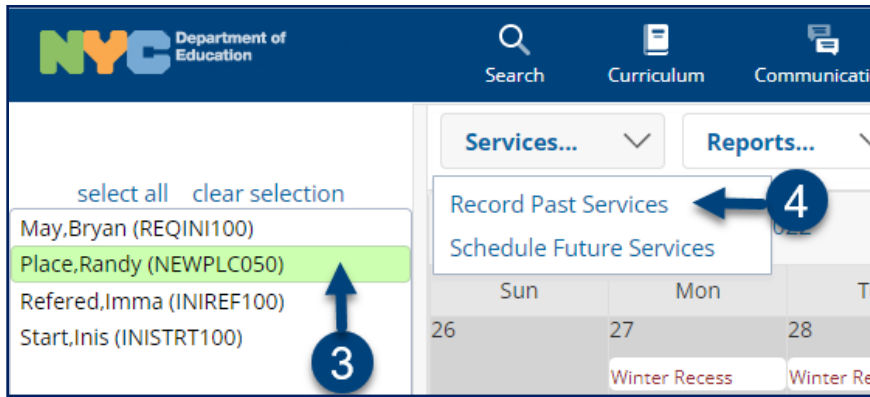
NYC Department of Education

Search
Curriculum
Communicati

select all clear selection
May,Bryan (REQINI100)
Place,Randy (NEWPLC050)
Refered,Imma (INIREF100)
Start,Inis (INISTRT100)

3

Services...
Reports...

Record Past Services
Schedule Future Services

4

022

Sun
Mon
T

26
27
28

Winter Recess
Winter Re